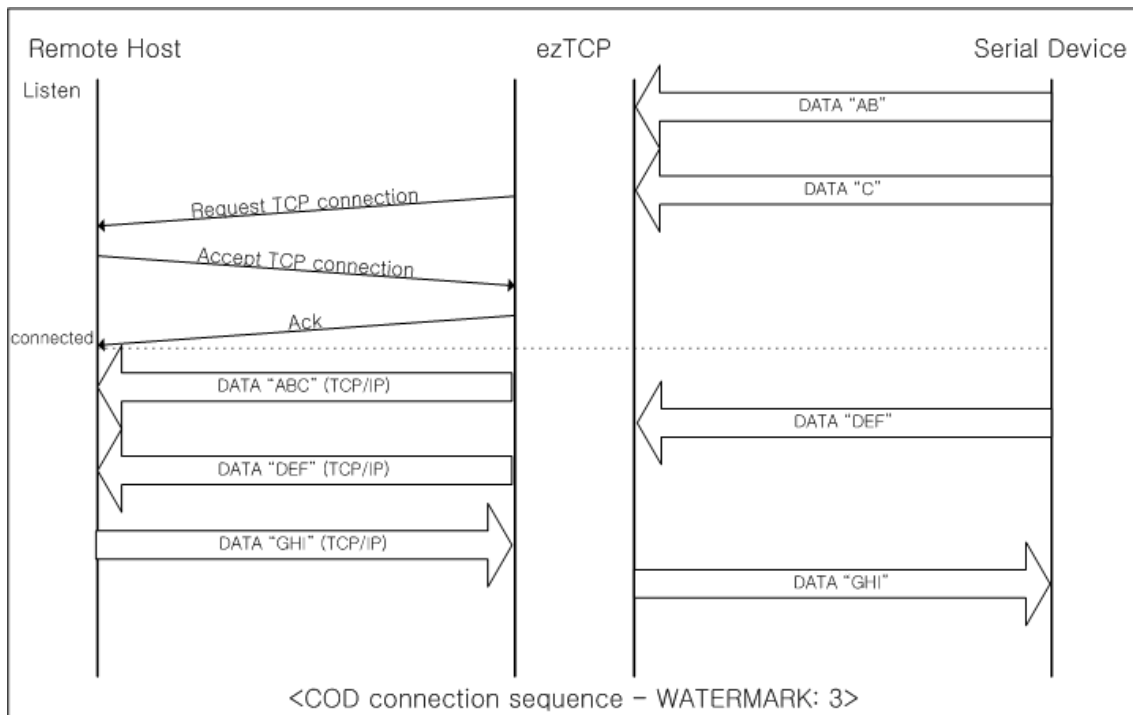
Remote Host

ezTCP

Serial Device

Listen

DATA "AB"

DATA "C"

Request TCP connection

Accept TCP connection

Ack

connected

DATA "ABC" (TCP/IP)

DATA "DEF"

DATA "DEF" (TCP/IP)

DATA "GHI" (TCP/IP)

DATA "GHI"

<COD connection sequence – WATERMARK: 3>